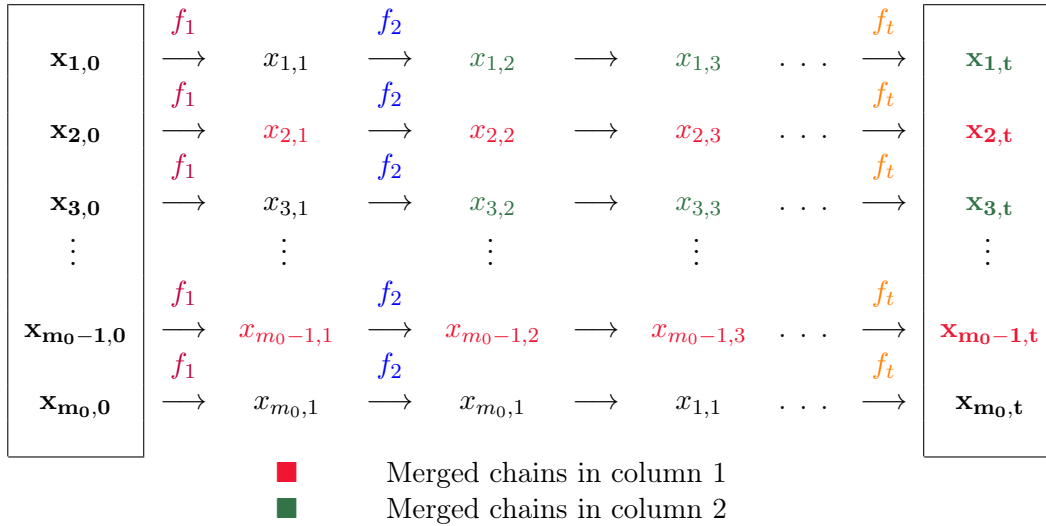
| | | | | | | | | | | |
|---|---|---|---|---|---|---|---|---|---|---|
| $\mathbf{x_{1,0}}$ | $\xrightarrow{f_1}$ | $x_{1,1}$ | $\xrightarrow{f_2}$ | $x_{1,2}$ | $\longrightarrow$ | $x_{1,3}$ | $\cdots$ | $\xrightarrow{f_t}$ | $\mathbf{x_{1,t}}$ |
| $\mathbf{x_{2,0}}$ | $\xrightarrow{f_1}$ | $x_{2,1}$ | $\xrightarrow{f_2}$ | $x_{2,2}$ | $\longrightarrow$ | $x_{2,3}$ | $\cdots$ | $\xrightarrow{f_t}$ | $\mathbf{x_{2,t}}$ |
| $\mathbf{x_{3,0}}$ | $\xrightarrow{f_1}$ | $x_{3,1}$ | $\xrightarrow{f_2}$ | $x_{3,2}$ | $\longrightarrow$ | $x_{3,3}$ | $\cdots$ | $\xrightarrow{f_t}$ | $\mathbf{x_{3,t}}$ |
| $\vdots$ | | $\vdots$ | | $\vdots$ | | $\vdots$ | | | $\vdots$ |
| $\mathbf{x_{m_0-1,0}}$ | $\xrightarrow{f_1}$ | $x_{m_0-1,1}$ | $\xrightarrow{f_2}$ | $x_{m_0-1,2}$ | $\longrightarrow$ | $x_{m_0-1,3}$ | $\cdots$ | $\xrightarrow{f_t}$ | $\mathbf{x_{m_0-1,t}}$ |
| $\mathbf{x_{m_0,0}}$ | $\xrightarrow{f_1}$ | $x_{m_0,1}$ | $\xrightarrow{f_2}$ | $x_{m_0,1}$ | $\longrightarrow$ | $x_{1,1}$ | $\cdots$ | $\xrightarrow{f_t}$ | $\mathbf{x_{m_0,t}}$ |

Merged chains in column 1
Merged chains in column 2